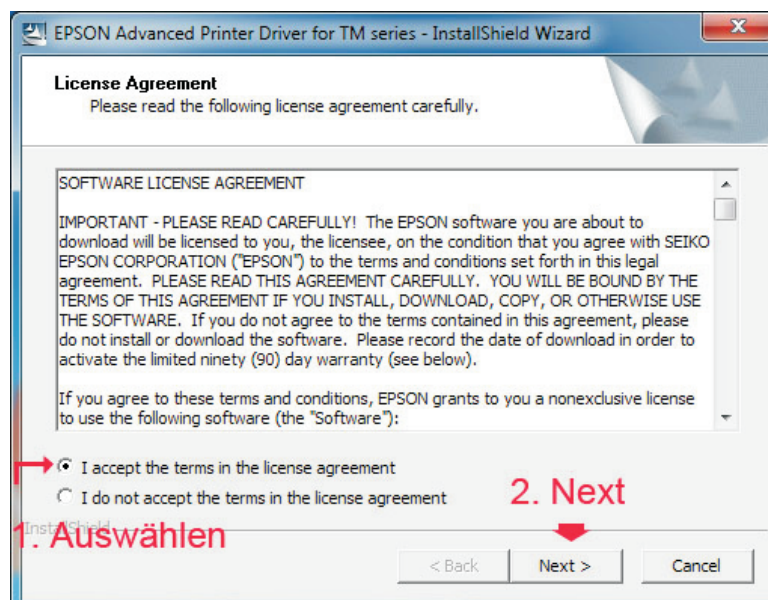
EPSON Advanced Printer Driver for TM series - InstallShield Wizard

License Agreement
Please read the following license agreement carefully.

SOFTWARE LICENSE AGREEMENT

IMPORTANT - PLEASE READ CAREFULLY! The EPSON software you are about to download will be licensed to you, the licensee, on the condition that you agree with SEIKO EPSON CORPORATION ("EPSON") to the terms and conditions set forth in this legal agreement. PLEASE READ THIS AGREEMENT CAREFULLY. YOU WILL BE BOUND BY THE TERMS OF THIS AGREEMENT IF YOU INSTALL, DOWNLOAD, COPY, OR OTHERWISE USE THE SOFTWARE. If you do not agree to the terms contained in this agreement, please do not install or download the software. Please record the date of download in order to activate the limited ninety (90) day warranty (see below).

If you agree to these terms and conditions, EPSON grants to you a nonexclusive license to use the following software (the "Software"):

I accept the terms in the license agreement
I do not accept the terms in the license agreement

2. Next

InstallShield
1. Auswählen

< Back
Next >
Cancel